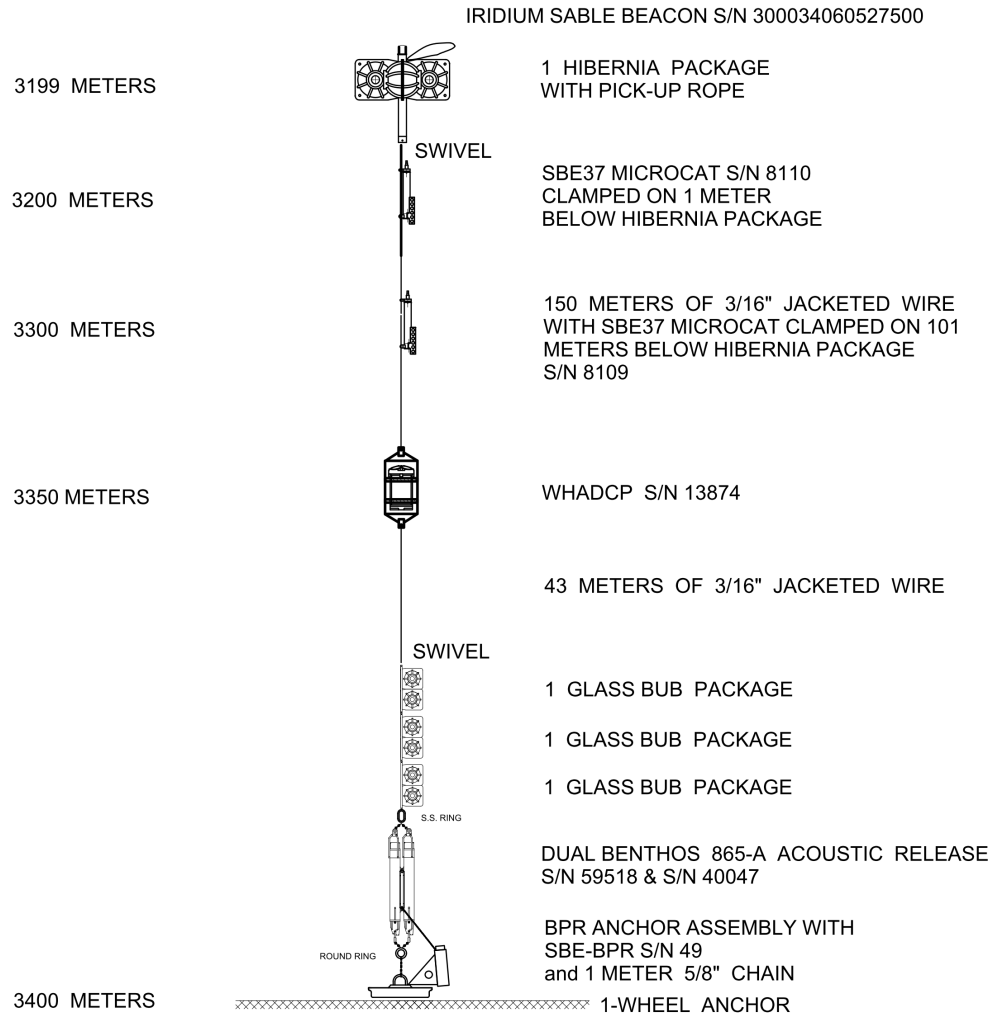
IRIDIUM SABLE BEACON S/N 300034060527500

3199 METERS

1 HIBERNIA PACKAGE WITH PICK-UP ROPE

SWIVEL

3200 METERS

SBE37 MICROCAT S/N 8110 CLAMPED ON 1 METER BELOW HIBERNIA PACKAGE

3300 METERS

150 METERS OF 3/16" JACKETED WIRE WITH SBE37 MICROCAT CLAMPED ON 101 METERS BELOW HIBERNIA PACKAGE S/N 8109

3350 METERS

WHADCP S/N 13874

43 METERS OF 3/16" JACKETED WIRE

SWIVEL

1 GLASS BUB PACKAGE

1 GLASS BUB PACKAGE

1 GLASS BUB PACKAGE

S.S. RING

DUAL BENTHOS 865-A ACOUSTIC RELEASE S/N 59518 & S/N 40047

ROUND RING

BPR ANCHOR ASSEMBLY WITH SBE-BPR S/N 49 and 1 METER 5/8" CHAIN

3400 METERS

1-WHEEL ANCHOR